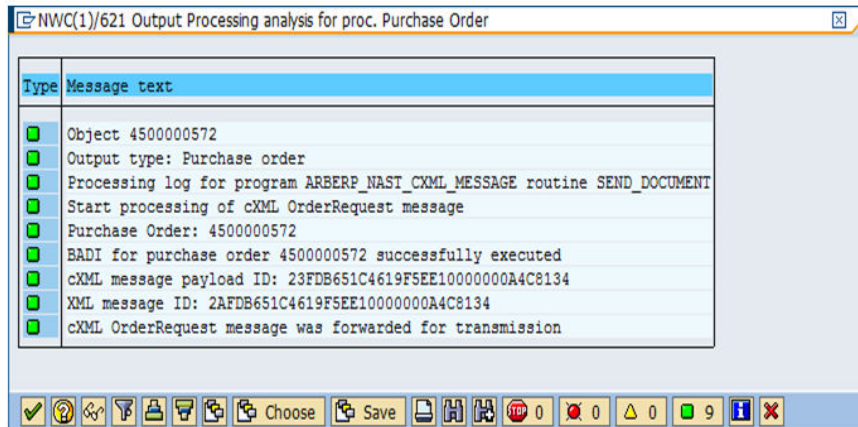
NWC(1)/621 Output Processing analysis for proc. Purchase Order

| Type | Message text |
|---|---|
| | Object 4500000572 |
| | Output type: Purchase order |
| | Processing log for program ARBERP_NAST_CXML_MESSAGE routine SEND_DOCUMENT |
| | Start processing of cXML OrderRequest message |
| | Purchase Order: 4500000572 |
| | BADI for purchase order 4500000572 successfully executed |
| | cXML message payload ID: 23FDB651C4619F5EE10000000A4C8134 |
| | XML message ID: 2AFDB651C4619F5EE10000000A4C8134 |
| | cXML OrderRequest message was forwarded for transmission |

Choose Save 0 0 0 9